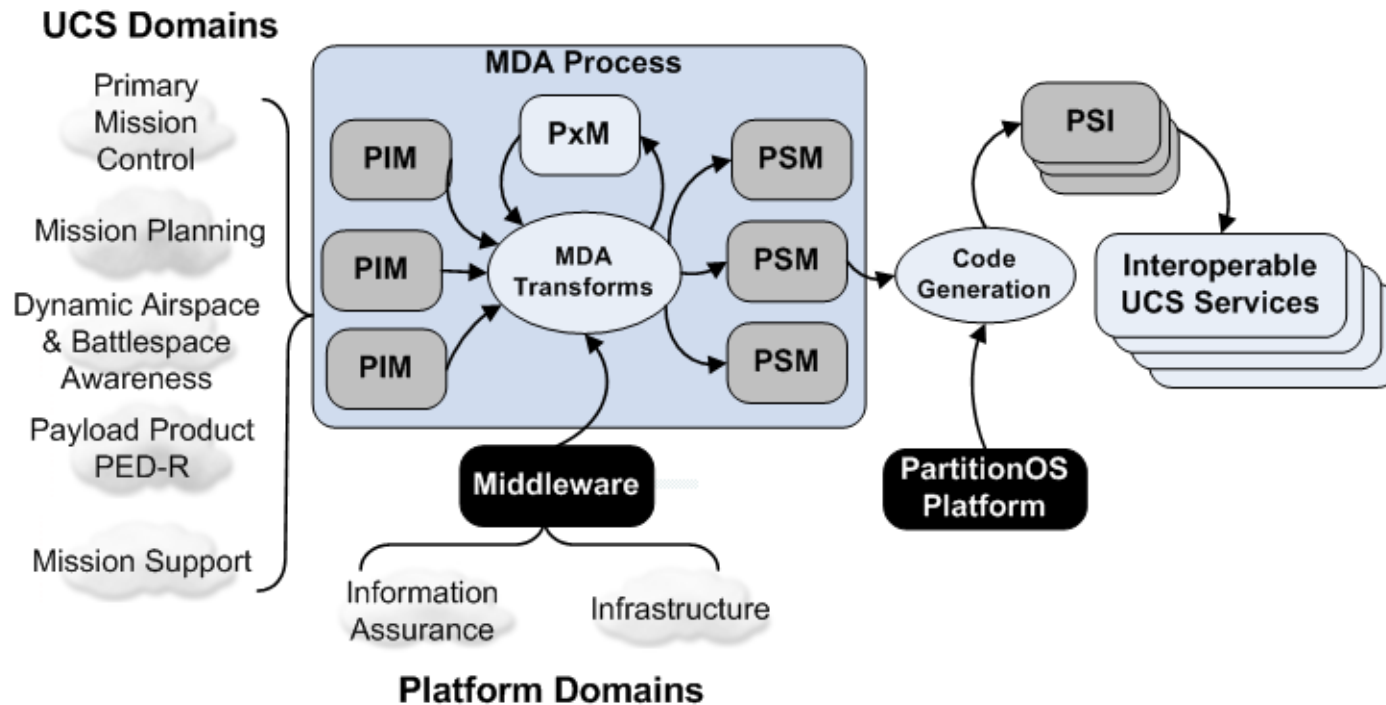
UCS Domains

Primary Mission Control

Mission Planning

Dynamic Airspace & Battlespace Awareness

Payload Product PED-R

Mission Support

MDA Process

PIM

PIM

PIM

PxM

MDA Transforms

PSM

PSM

PSM

Middleware

Information Assurance

Infrastructure

Platform Domains

Code Generation

PartitionOS Platform

PSI

Interoperable UCS Services